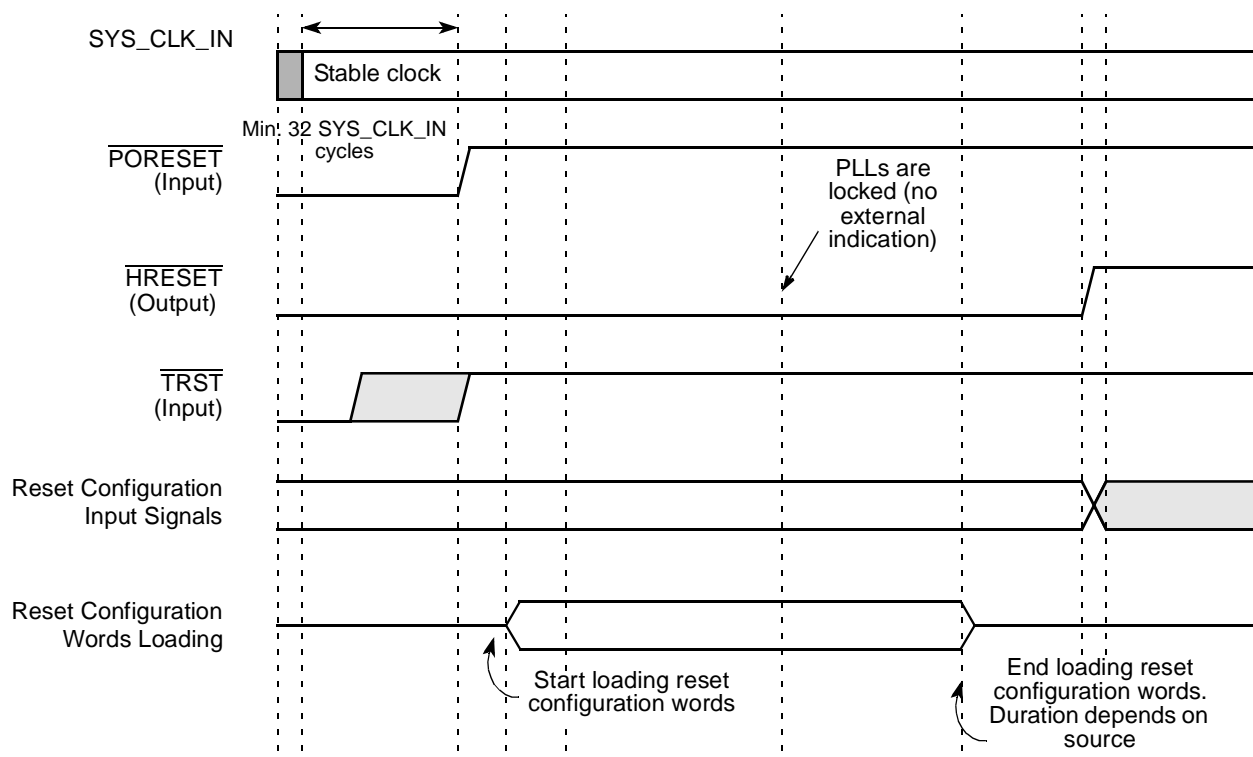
SYS_CLK_IN

Stable clock

Min. 32 SYS_CLK_IN cycles

$\overline{\text{PORESET}}$ (Input)

PLLs are locked (no external indication)

$\overline{\text{HRESET}}$ (Output)

$\overline{\text{TRST}}$ (Input)

Reset Configuration Input Signals

Reset Configuration Words Loading

Start loading reset configuration words

End loading reset configuration words. Duration depends on source